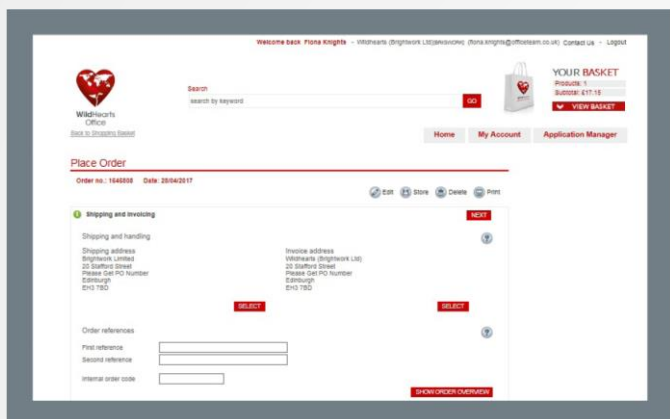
Welcome back Fiona Knights - Wildhearts (Brightwork Ltd)(BRIGWORK) (fiona.knights@officeteam.co.uk) Contact Us - Logout

WildHearts Office

Back to Shopping Basket

Search

search by keyword

GO

YOUR BASKET

Products: 1

Subtotal: £17.15

VIEW BASKET

Home

My Account

Application Manager

Place Order

Order no.: 1646808 Date: 20/04/2017

Edit Store Delete Print

Shipping and Invoicing

NEXT

Shipping and handling

Shipping address
Brightwork Limited
20 Stafford Street
Please Get PO Number
Edinburgh
EH3 7BD

Invoice address
Wildhearts (Brightwork Ltd)
20 Stafford Street
Please Get PO Number
Edinburgh
EH3 7BD

SELECT

SELECT

Order references

First reference

Second reference

Internal order code

SHOW ORDER OVERVIEW